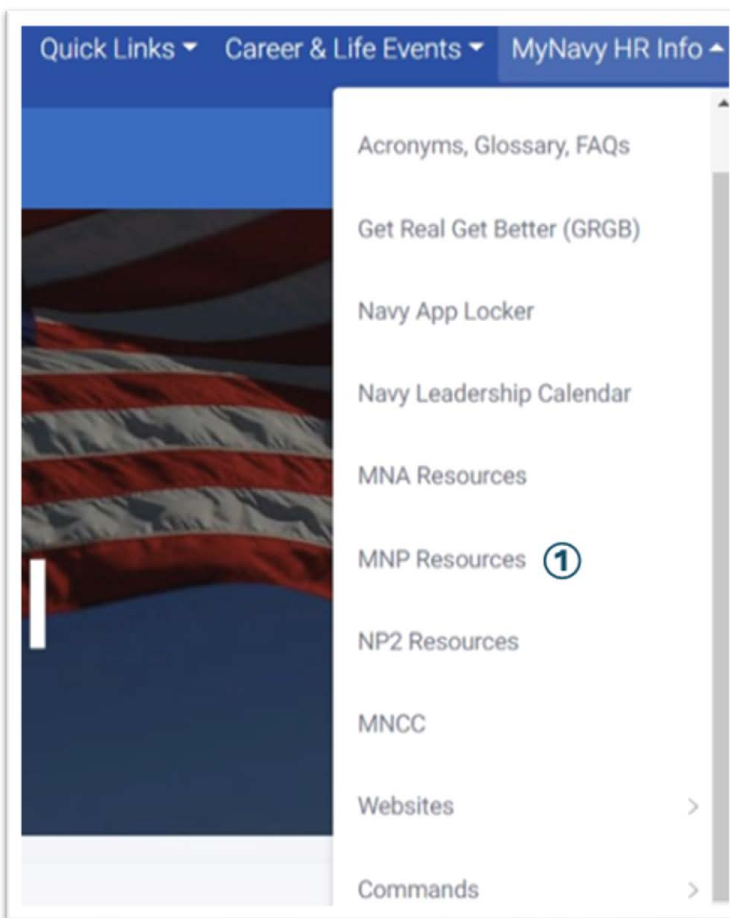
Quick Links ▾ Career & Life Events ▾ MyNavy HR Info ▴

Acronyms, Glossary, FAQs

Get Real Get Better (GRGB)

Navy App Locker

Navy Leadership Calendar

MNA Resources

MNP Resources ①

NP2 Resources

MNCC

Websites >

Commands >